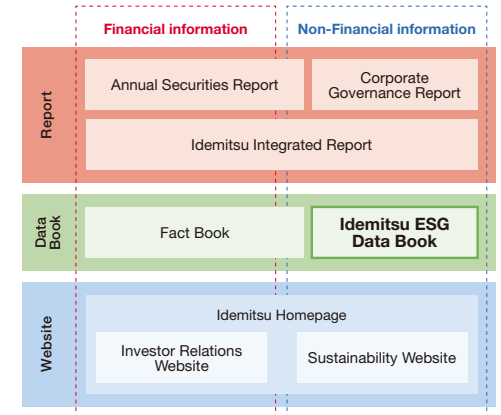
Financial information

Non-Financial information

Report

Annual Securities Report

Corporate Governance Report

Idemitsu Integrated Report

Data Book

Fact Book

Idemitsu ESG Data Book

Website

Idemitsu Homepage

Investor Relations Website

Sustainability Website